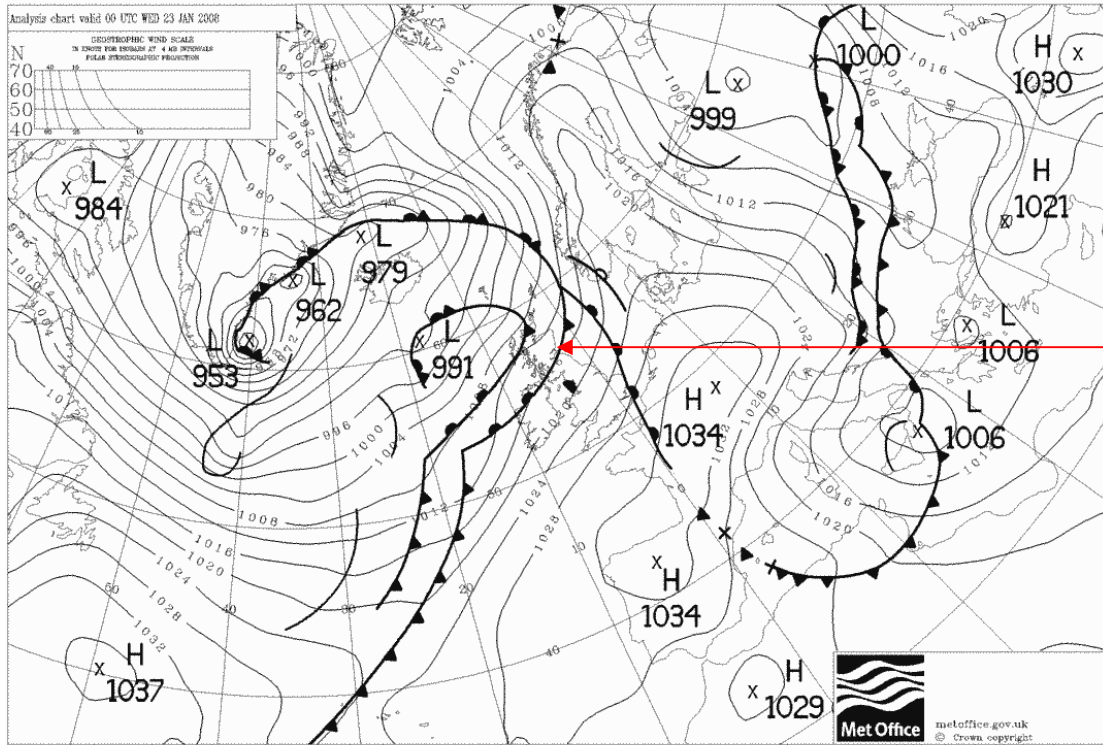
Analysis chart valid 00 UTC WED 23 JAN 2008

GEOSTROPHIC WIND SCALE
IN KNOTS FOR ISOBARS AT 4 MB INTERVALS
POLAR STEREOGRAPHIC PROJECTION

N
70
60
50
40

L
984

L
962

L
979

L
953

L
991

L
999

L
1000

H
1030

H
1021

L
1006

L
1006

H
1034

H
1034

H
1037

H
1029

976
980
984
988
1000
1004
1008
1012
1016
1020
1024
1028
1032
996
1012
1016
1020
1024
1028

Met Office

metoffice.gov.uk
© Crown copyright